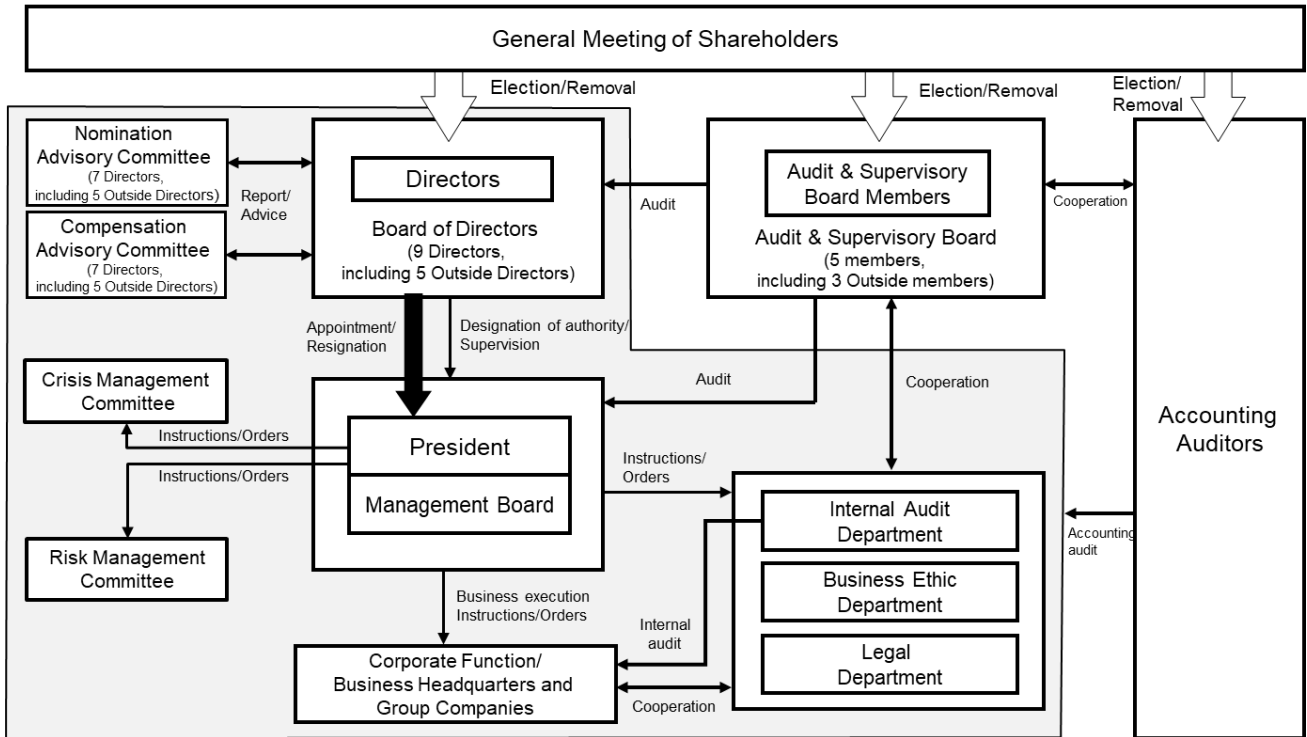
General Meeting of Shareholders

Election/Removal

Election/Removal

Election/
Removal

Nomination Advisory Committee
(7 Directors, including 5 Outside Directors)

Compensation Advisory Committee
(7 Directors, including 5 Outside Directors)

Report/
Advice

Directors

Board of Directors
(9 Directors, including 5 Outside Directors)

Audit

Audit & Supervisory Board Members

Audit & Supervisory Board
(5 members, including 3 Outside members)

Cooperation

Appointment/
Resignation

Designation of authority/
Supervision

Crisis Management Committee

Audit

Cooperation

Instructions/Orders

Instructions/Orders

President

Management Board

Instructions/
Orders

Accounting Auditors

Internal Audit Department

Business Ethic Department

Legal Department

Accounting audit

Risk Management Committee

Business execution
Instructions/Orders

Internal audit

Corporate Function/
Business Headquarters and Group Companies

Cooperation